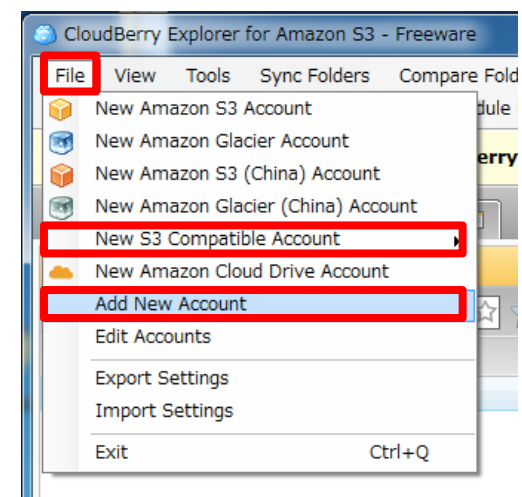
CloudBerry Explorer for Amazon S3 - Freeware

File View Tools Sync Folders Compare Fold

New Amazon S3 Account
New Amazon Glacier Account
New Amazon S3 (China) Account
New Amazon Glacier (China) Account
New S3 Compatible Account
New Amazon Cloud Drive Account
Add New Account
Edit Accounts
Export Settings
Import Settings
Exit Ctrl+Q

dule
erry